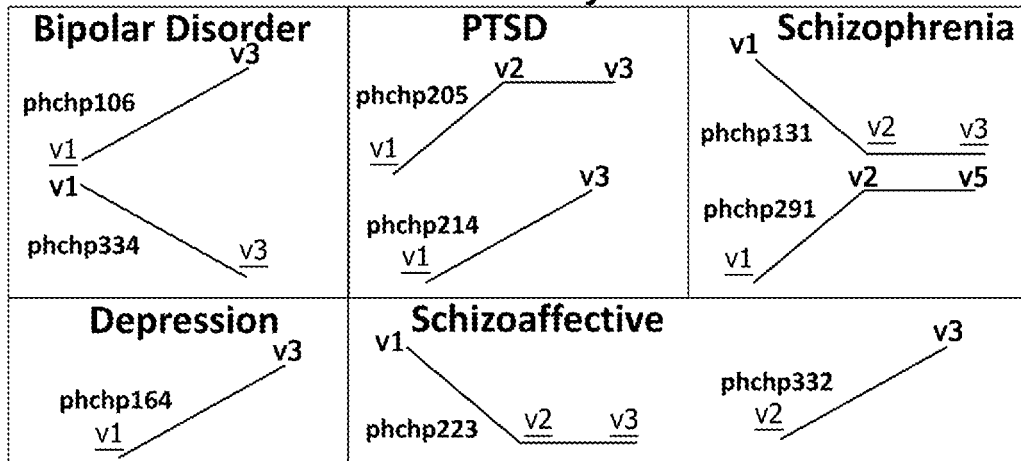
| Bipolar Disorder | PTSD | Schizophrenia |
|---|---|---|
| v3 phchp106 v1 v1 phchp334 v3 | v2 v3 phchp205 v1 v3 phchp214 v1 | v1 phchp131 v2 v3 v2 v5 phchp291 v1 |
| Depression v3 phchp164 v1 | Schizoaffective v1 phchp223 v2 v3 v3 phchp332 v2 | |